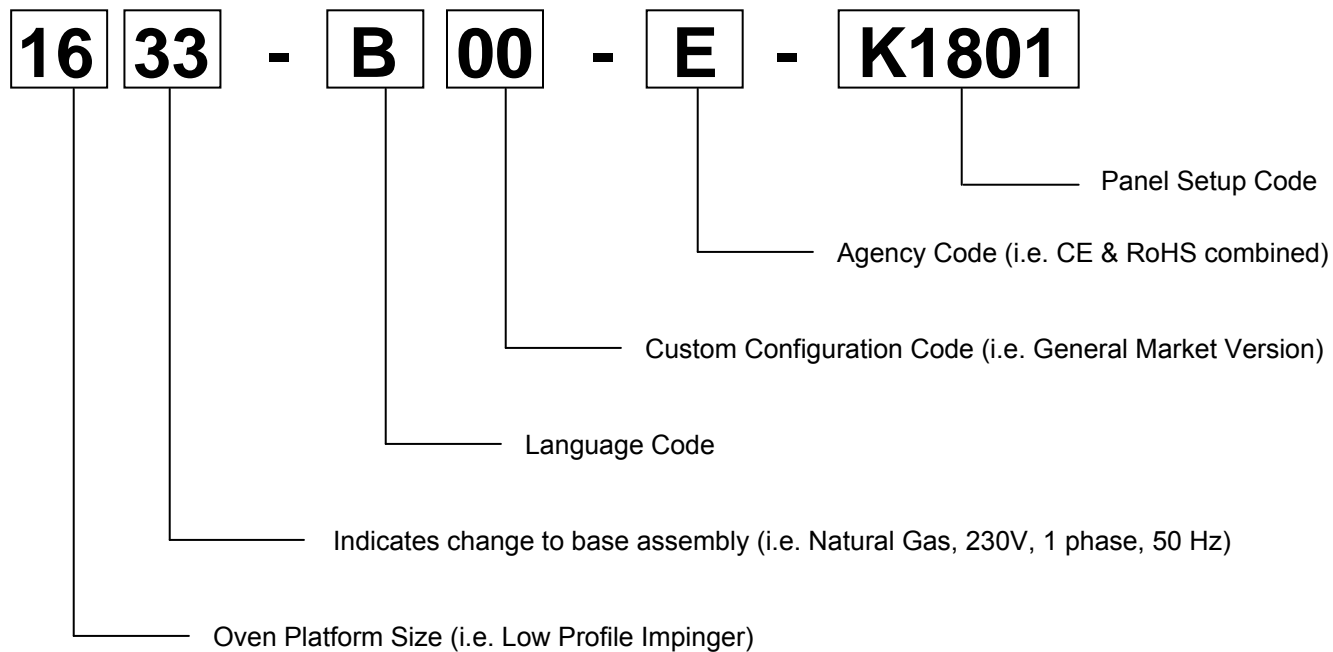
16 33 - B 00 - E - K1801

Panel Setup Code

Agency Code (i.e. CE & RoHS combined)

Custom Configuration Code (i.e. General Market Version)

Language Code

Indicates change to base assembly (i.e. Natural Gas, 230V, 1 phase, 50 Hz)

Oven Platform Size (i.e. Low Profile Impinger)